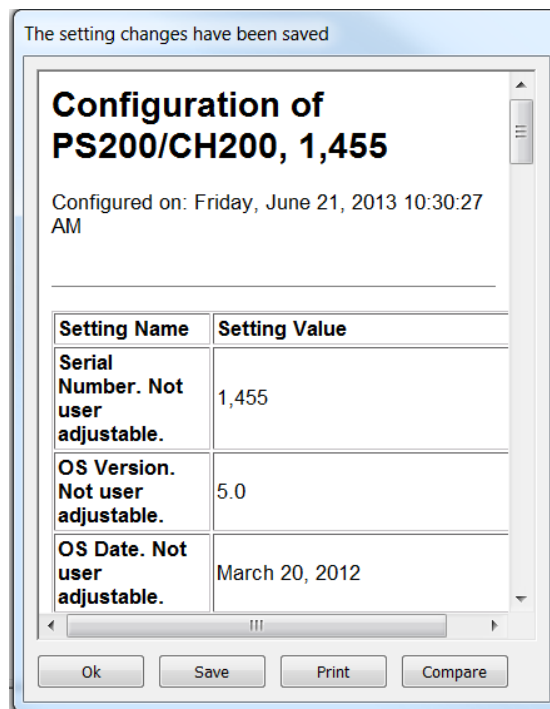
The setting changes have been saved

Configuration of PS200/CH200, 1,455

Configured on: Friday, June 21, 2013 10:30:27 AM

| Setting Name | Setting Value |
|---|---|
| Serial Number. Not user adjustable. | 1,455 |
| OS Version. Not user adjustable. | 5.0 |
| OS Date. Not user adjustable. | March 20, 2012 |

Ok Save Print Compare